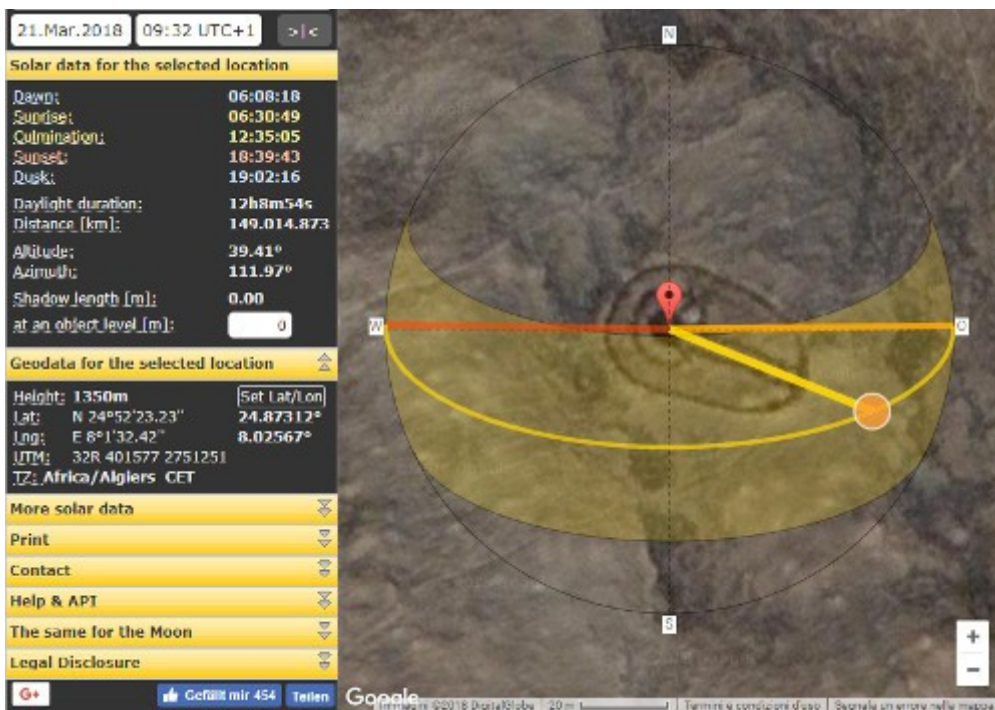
21.Mar.2018 09:32 UTC+1 >|<

Solar data for the selected location

| | |
|---|---|
| Dawn: | 06:08:18 |
| Sunrise: | 06:30:49 |
| Culmination: | 12:35:05 |
| Sunset: | 18:39:43 |
| Dusk: | 19:02:16 |
| Daylight duration: | 12h8m54s |
| Distance [km]: | 149.014.873 |
| Altitude: | 39.41° |
| Azimuth: | 111.97° |
| Shadow length [m]: | 0.00 |
| at an object level [m]: | 0 |

Geodata for the selected location

Height: 1350m Set Lat/Lon
Lat: N 24°52'23.23" 24.87312°
Lng: E 8°1'32.42" 8.02567°
UTM: 32R 401577 2751251
TZ: Africa/Algiers CET

More solar data
Print
Contact
Help & API
The same for the Moon
Legal Disclosure

G+ Gefällt mir 454 Teilen

N
W
O
S

+
−

Google Immagini ©2018 DigitalGlobe 20 m Termini e condizioni d'uso Segnala un errore nella mappa